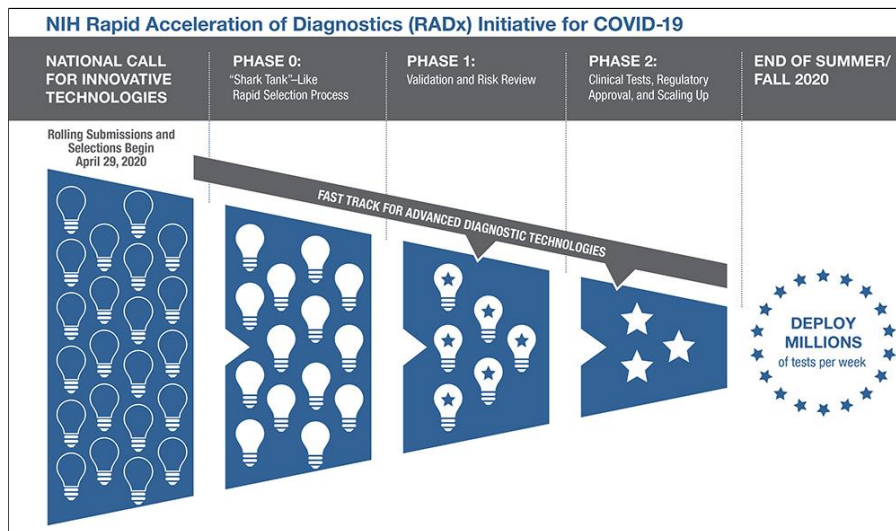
NIH Rapid Acceleration of Diagnostics (RADx) Initiative for COVID-19

NATIONAL CALL FOR INNOVATIVE TECHNOLOGIES

PHASE 0:
"Shark Tank"–Like Rapid Selection Process

PHASE 1:
Validation and Risk Review

PHASE 2:
Clinical Tests, Regulatory Approval, and Scaling Up

END OF SUMMER/ FALL 2020

Rolling Submissions and Selections Begin April 29, 2020

FAST TRACK FOR ADVANCED DIAGNOSTIC TECHNOLOGIES

DEPLOY MILLIONS of tests per week